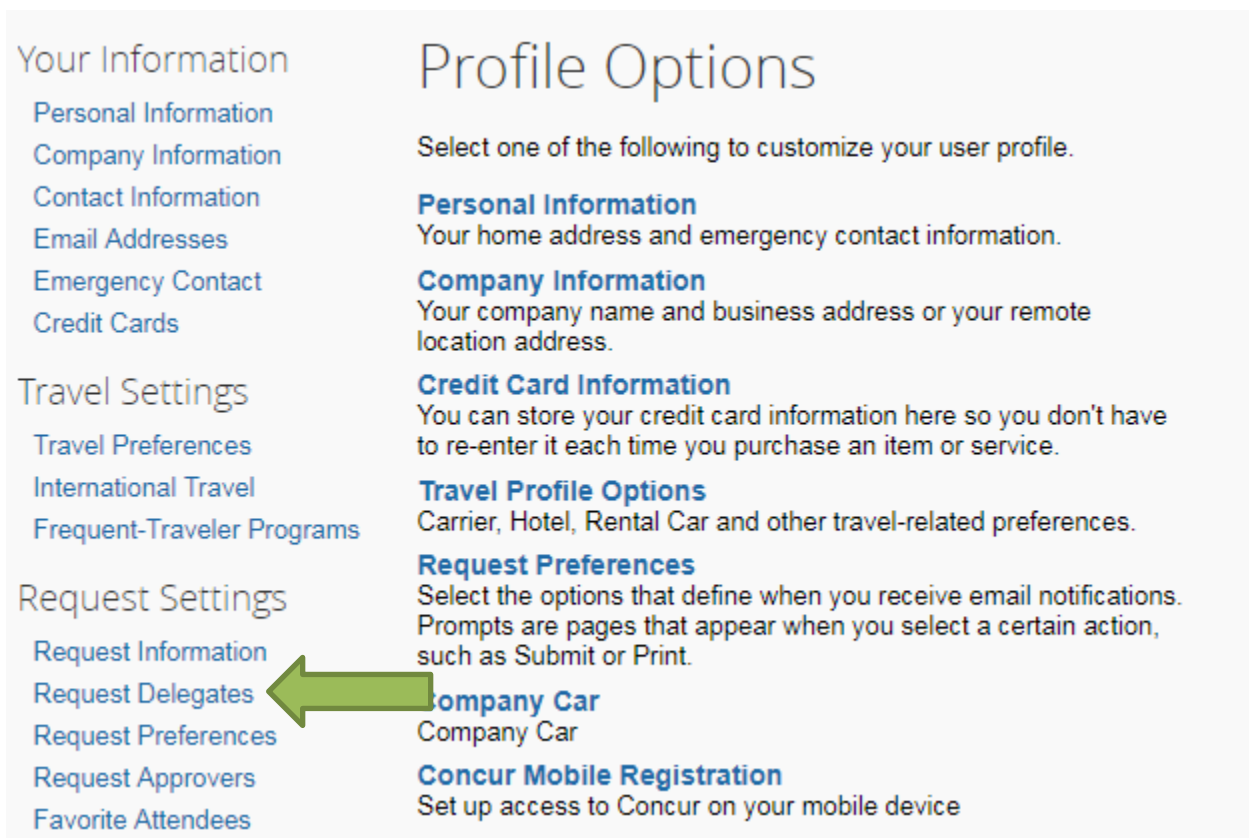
Your Information

Personal Information
Company Information
Contact Information
Email Addresses
Emergency Contact
Credit Cards

Travel Settings

Travel Preferences
International Travel
Frequent-Traveler Programs

Request Settings

Request Information
Request Delegates
Request Preferences
Request Approvers
Favorite Attendees

Profile Options

Select one of the following to customize your user profile.

Personal Information
Your home address and emergency contact information.

Company Information
Your company name and business address or your remote location address.

Credit Card Information
You can store your credit card information here so you don't have to re-enter it each time you purchase an item or service.

Travel Profile Options
Carrier, Hotel, Rental Car and other travel-related preferences.

Request Preferences
Select the options that define when you receive email notifications. Prompts are pages that appear when you select a certain action, such as Submit or Print.

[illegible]ompany Car
Company Car

Concur Mobile Registration
Set up access to Concur on your mobile device